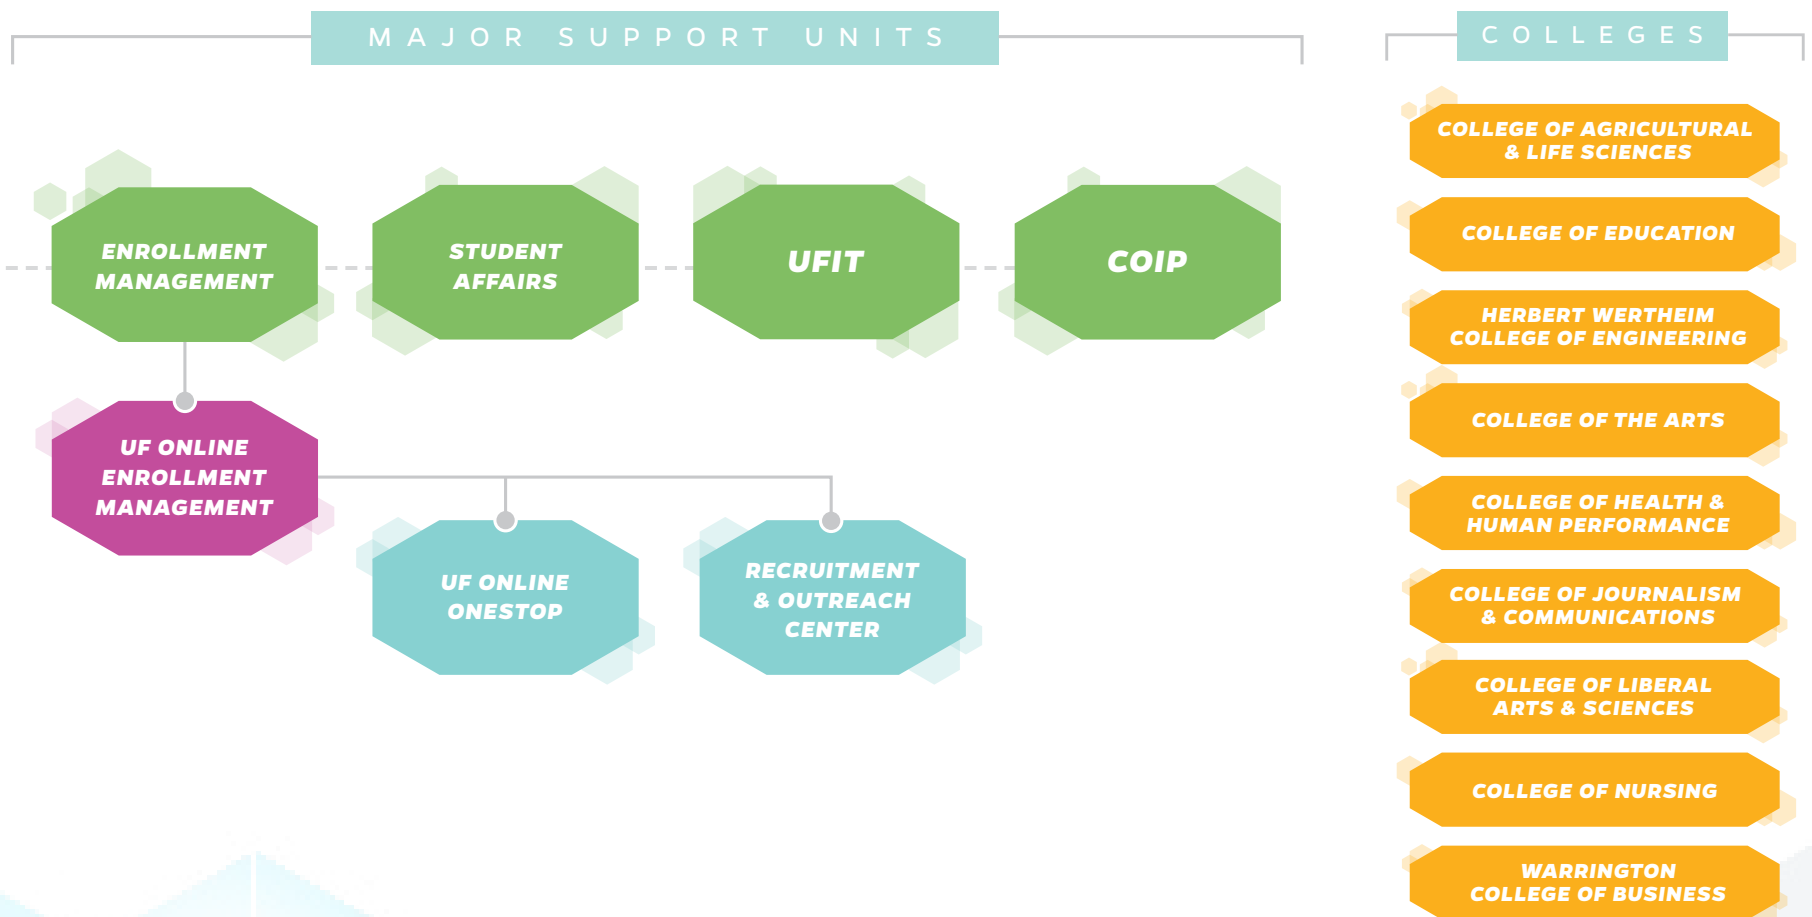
MAJOR SUPPORT UNITS

ENROLLMENT MANAGEMENT

STUDENT AFFAIRS

UFIT

COIP

UF ONLINE ENROLLMENT MANAGEMENT

UF ONLINE ONESTOP

RECRUITMENT & OUTREACH CENTER

COLLEGES

COLLEGE OF AGRICULTURAL & LIFE SCIENCES

COLLEGE OF EDUCATION

HERBERT WERTHEIM COLLEGE OF ENGINEERING

COLLEGE OF THE ARTS

COLLEGE OF HEALTH & HUMAN PERFORMANCE

COLLEGE OF JOURNALISM & COMMUNICATIONS

COLLEGE OF LIBERAL ARTS & SCIENCES

COLLEGE OF NURSING

WARRINGTON COLLEGE OF BUSINESS